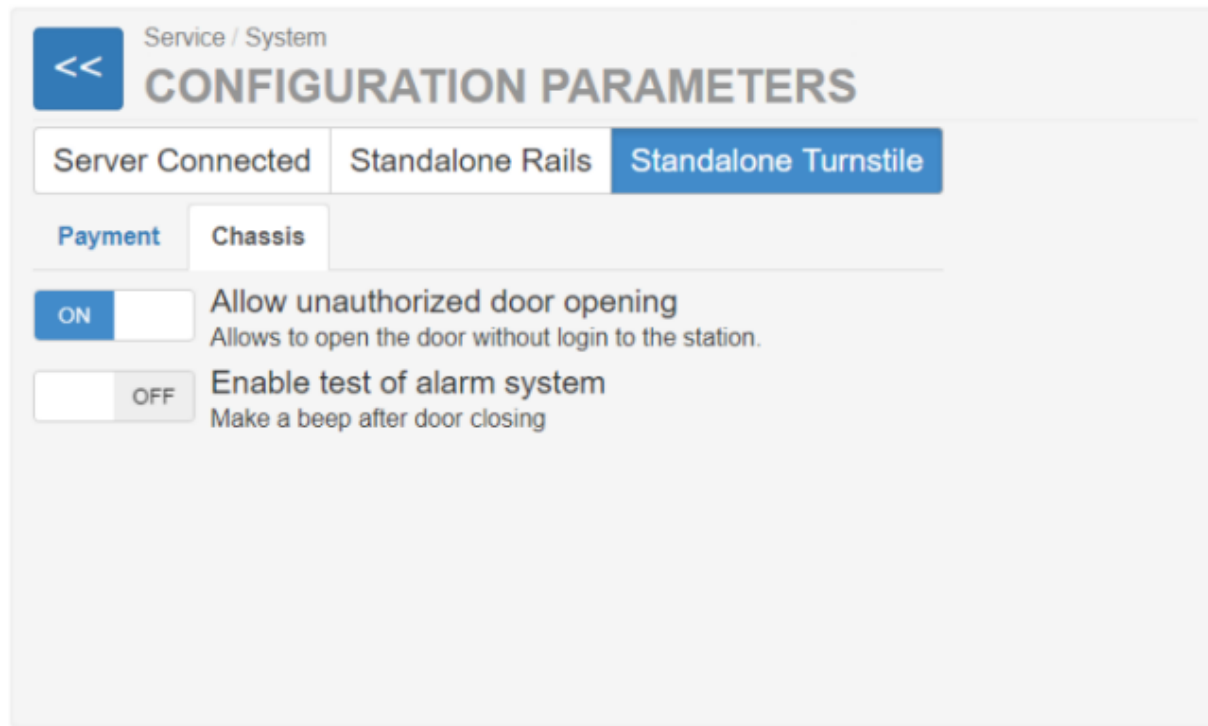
<<

Service / System

CONFIGURATION PARAMETERS

Server Connected | Standalone Rails | Standalone Turnstile

Payment | Chassis

ON

Allow unauthorized door opening
Allows to open the door without login to the station.

OFF

Enable test of alarm system
Make a beep after door closing